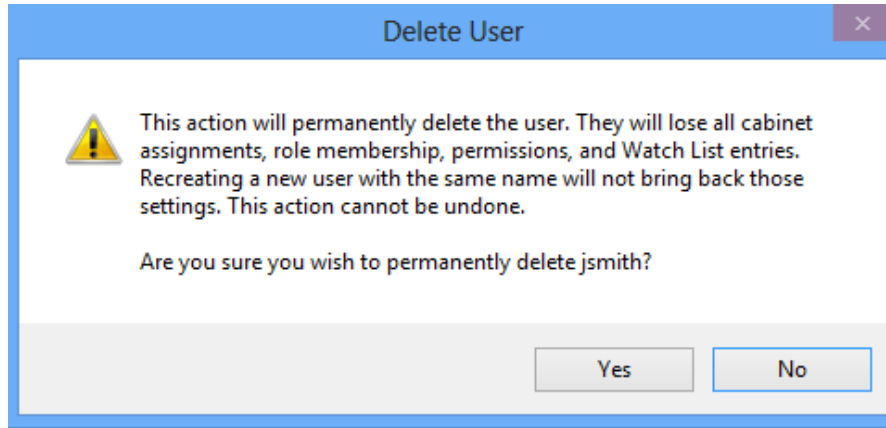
Delete User

This action will permanently delete the user. They will lose all cabinet assignments, role membership, permissions, and Watch List entries. Recreating a new user with the same name will not bring back those settings. This action cannot be undone.

Are you sure you wish to permanently delete jsmith?

Yes

No